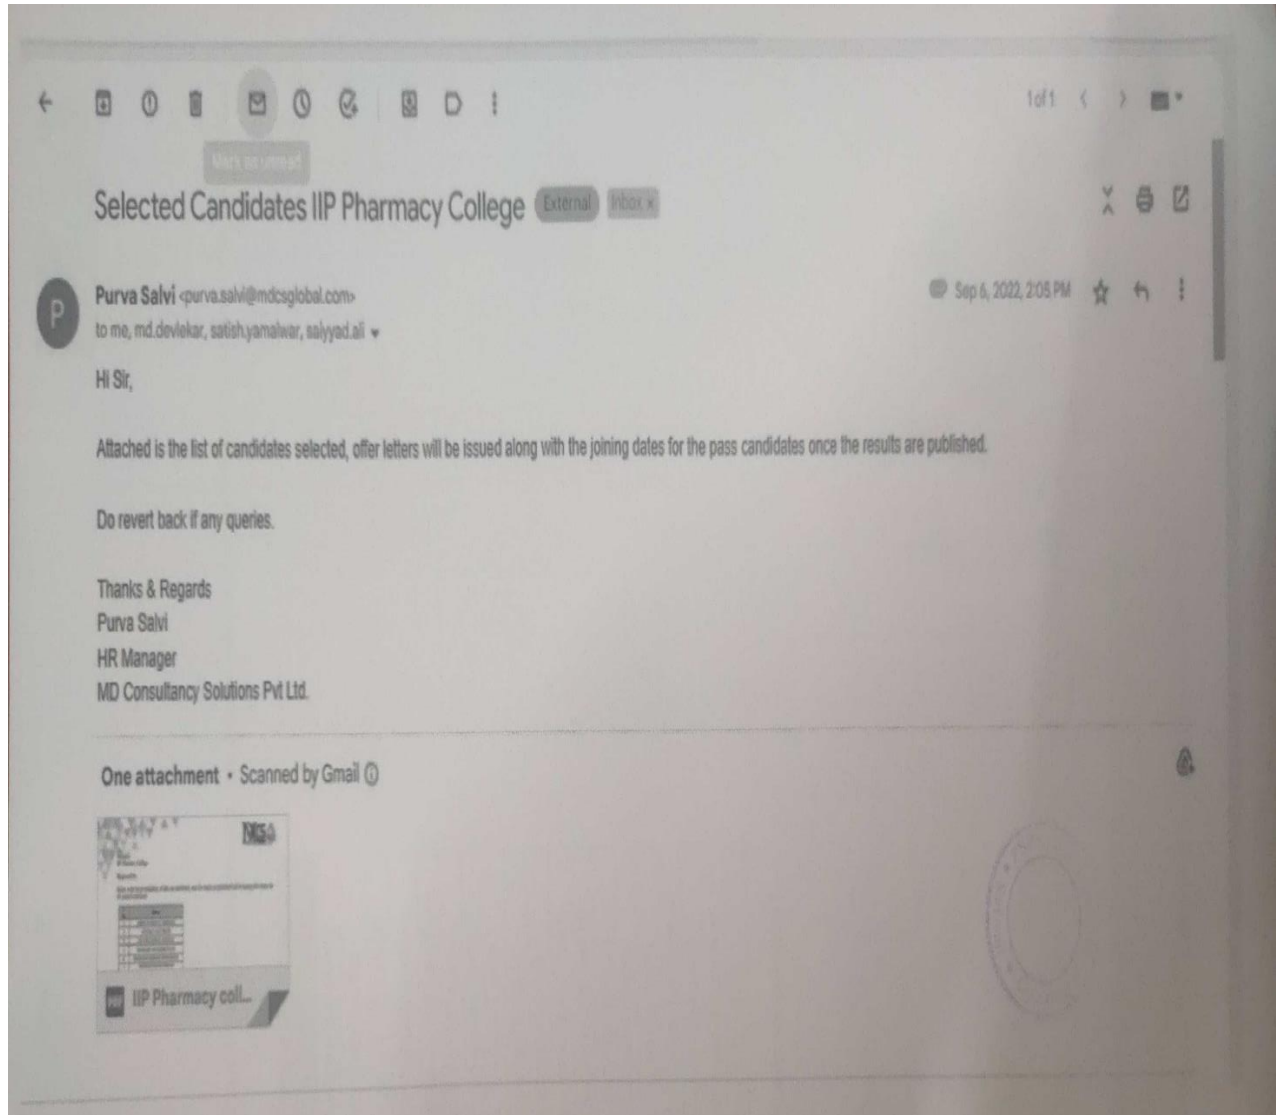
1 of 1

Mark as unread

Selected Candidates IIP Pharmacy College External Inbox ×

Purva Salvi <purva.salvi@mdcsglobal.com>
to me, md.devlekar, satish.yamalwar, saiyyad.ali

Sep 6, 2022, 2:05 PM

Hi Sir,

Attached is the list of candidates selected, offer letters will be issued along with the joining dates for the pass candidates once the results are published.

Do revert back if any queries.

Thanks & Regards
Purva Salvi
HR Manager
MD Consultancy Solutions Pvt Ltd.

One attachment • Scanned by Gmail

MCS

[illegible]

IIP Pharmacy coll...